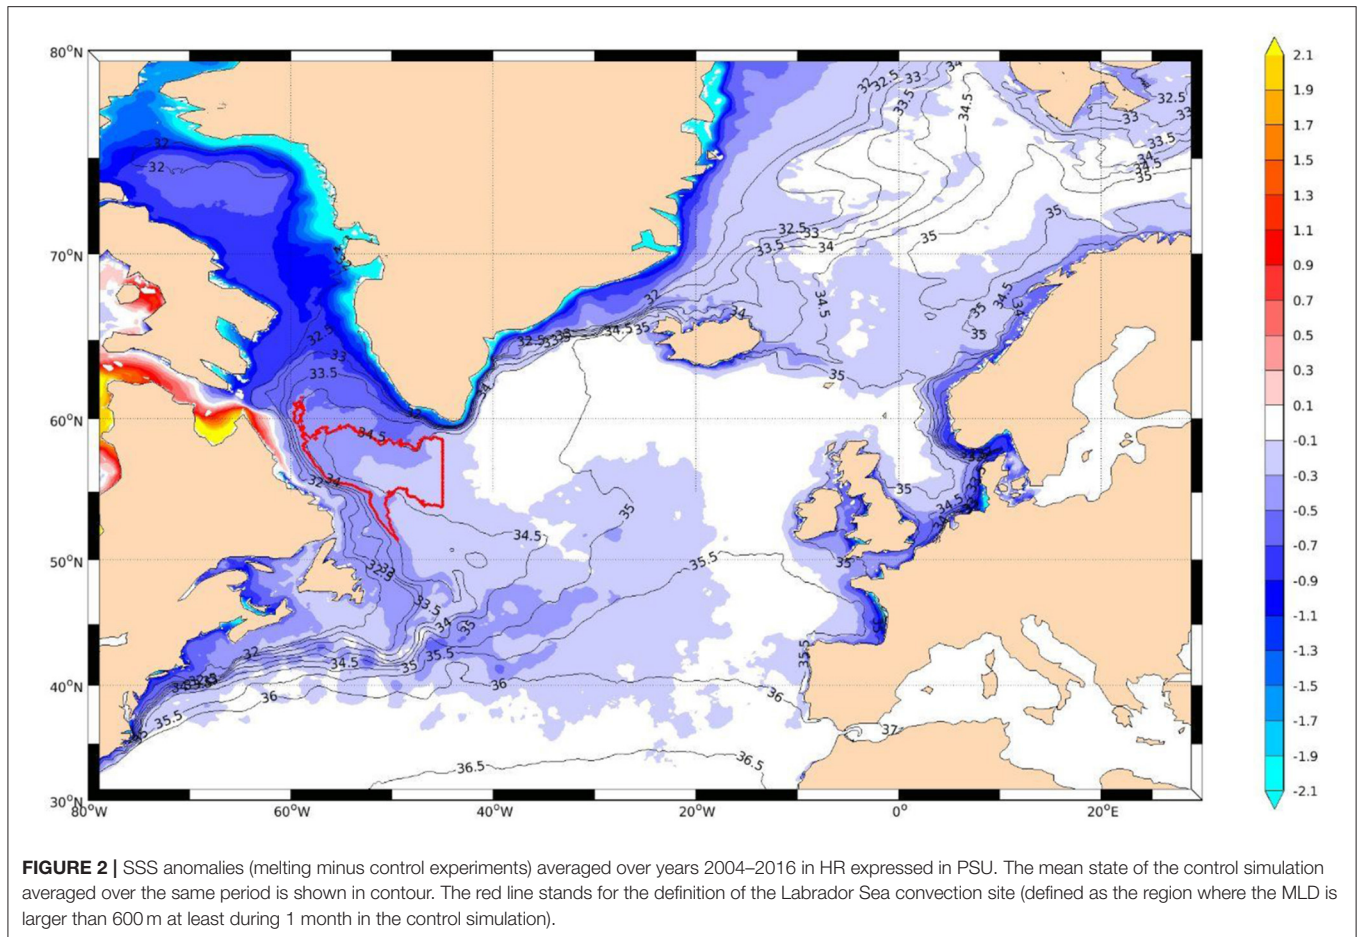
80°N
70°N
60°N
50°N
40°N
30°N
80°W
60°W
40°W
20°W
0°
20°E

32
32
32
32.5
33
33.5
34.5
32
34
32
32.5
33
33.5
34
34.5
35
32 32.5 33
33.5
34.5
34
32.5
33
33.5
34
34.5
35
35
32.5 33
33.5 34
35
34.5
35
34.5
35
35
34
35
34.5
35
32
33
34
33.5
34
35
34.5
35
35.5
32
34.5
35
35.5
36
36
35.5
36
35.5
37
36.5
36.5
35
35
35.5

2.1
1.9
1.7
1.5
1.3
1.1
0.9
0.7
0.5
0.3
0.1
-0.1
-0.3
-0.5
-0.7
-0.9
-1.1
-1.3
-1.5
-1.7
-1.9
-2.1

**FIGURE 2 |** SSS anomalies (melting minus control experiments) averaged over years 2004–2016 in HR expressed in PSU. The mean state of the control simulation averaged over the same period is shown in contour. The red line stands for the definition of the Labrador Sea convection site (defined as the region where the MLD is larger than 600 m at least during 1 month in the control simulation).